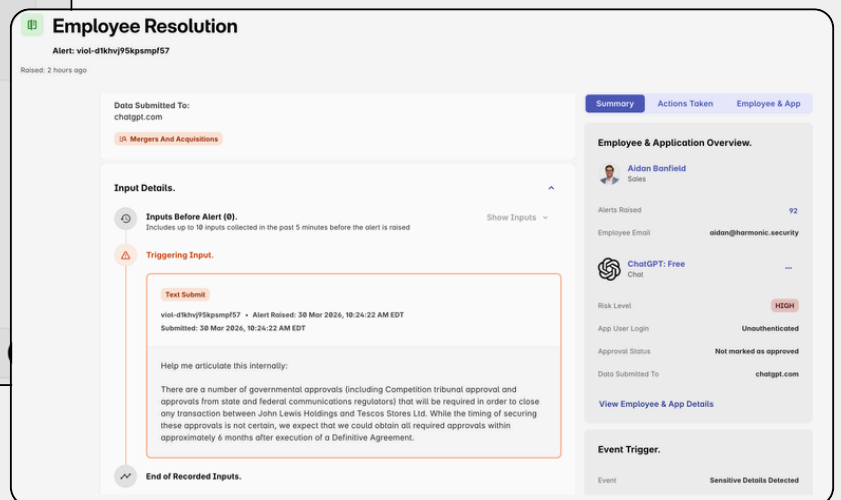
Employee Resolution

Alert: viol-d1khvj95kpsmpf57

Raised: 2 hours ago

Data Submitted To:
chatgpt.com

Mergers And Acquisitions

Input Details.

Inputs Before Alert (0).
Includes up to 10 inputs collected in the past 5 minutes before the alert is raised

Show Inputs

Triggering Input.

Text Submit

viol-d1khvj95kpsmpf57 • Alert Raised: 30 Mar 2026, 10:24:22 AM EDT
Submitted: 30 Mar 2026, 10:24:22 AM EDT

Help me articulate this internally:

There are a number of governmental approvals (including Competition tribunal approval and approvals from state and federal communications regulators) that will be required in order to close any transaction between John Lewis Holdings and Tescos Stores Ltd. While the timing of securing these approvals is not certain, we expect that we could obtain all required approvals within approximately 6 months after execution of a Definitive Agreement.

End of Recorded Inputs.

Summary | Actions Taken | Employee & App

Employee & Application Overview.

Aidan Banfield
Sales

| | |
|---|---|
| Alerts Raised | 92 |
| Employee Email | aidan@harmonic.security |

ChatGPT: Free
Chat

| | |
|---|---|
| Risk Level | HIGH |
| App User Login | Unauthenticated |
| Approval Status | Not marked as approved |
| Data Submitted To | chatgpt.com |

View Employee & App Details

Event Trigger.

| | |
|---|---|
| Event | Sensitive Details Detected |